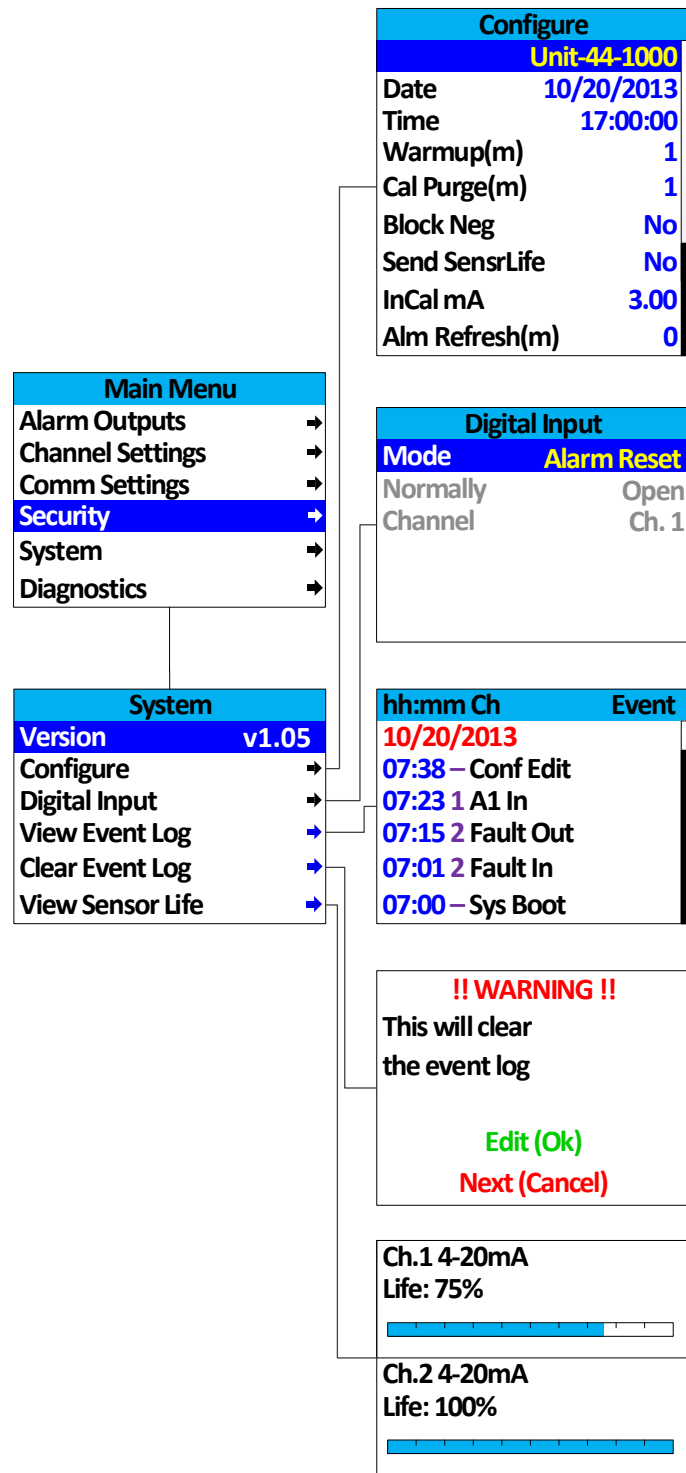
Configure
Unit-44-1000
Date 10/20/2013
Time 17:00:00
Warmup(m) 1
Cal Purge(m) 1
Block Neg No
Send SensrLife No
InCal mA 3.00
Alm Refresh(m) 0

Main Menu
Alarm Outputs
Channel Settings
Comm Settings
Security
System
Diagnostics

Digital Input
Mode Alarm Reset
Normally Open
Channel Ch. 1

System
Version v1.05
Configure
Digital Input
View Event Log
Clear Event Log
View Sensor Life

hh:mm Ch Event
10/20/2013
07:38 – Conf Edit
07:23 1 A1 In
07:15 2 Fault Out
07:01 2 Fault In
07:00 – Sys Boot

!! WARNING !!
This will clear
the event log

Edit (Ok)
Next (Cancel)

Ch.1 4-20mA
Life: 75%

Ch.2 4-20mA
Life: 100%